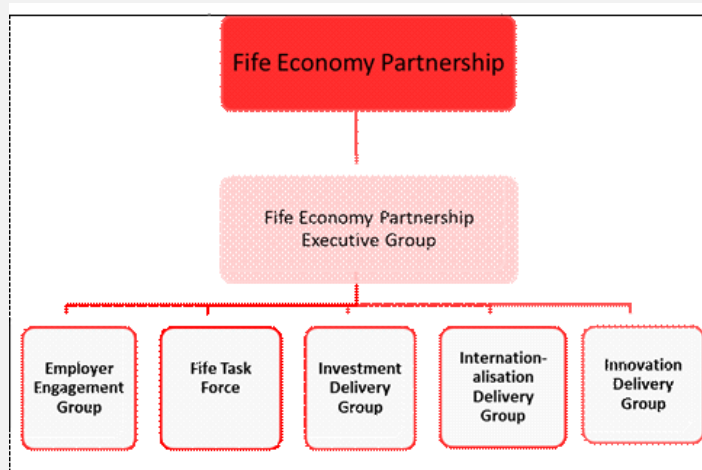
Fife Economy Partnership

Fife Economy Partnership Executive Group

Employer Engagement Group

Fife Task Force

Investment Delivery Group

Internationalisation Delivery Group

Innovation Delivery Group